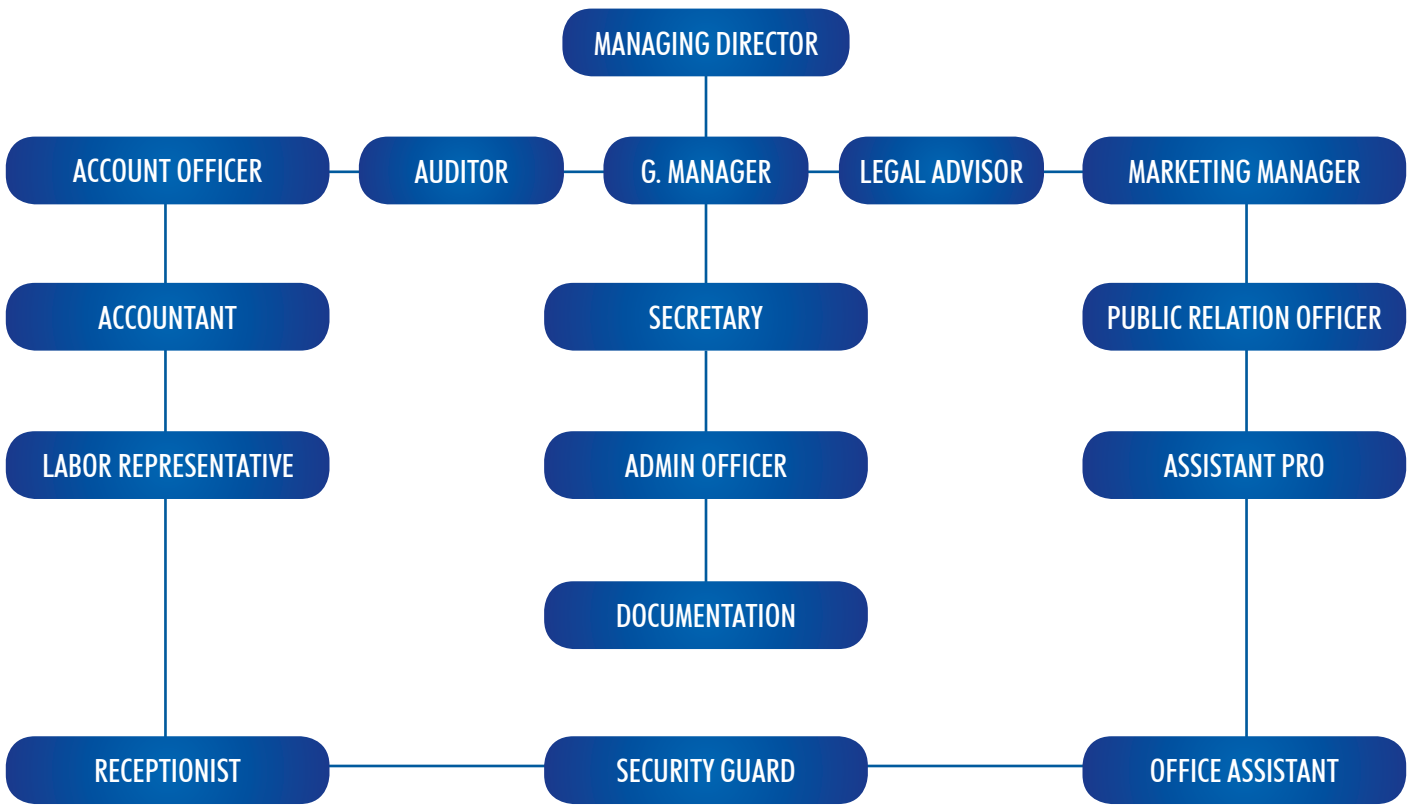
MANAGING DIRECTOR

ACCOUNT OFFICER
AUDITOR
G. MANAGER
LEGAL ADVISOR
MARKETING MANAGER

ACCOUNTANT
SECRETARY
PUBLIC RELATION OFFICER

LABOR REPRESENTATIVE
ADMIN OFFICER
ASSISTANT PRO

DOCUMENTATION

RECEPTIONIST
SECURITY GUARD
OFFICE ASSISTANT